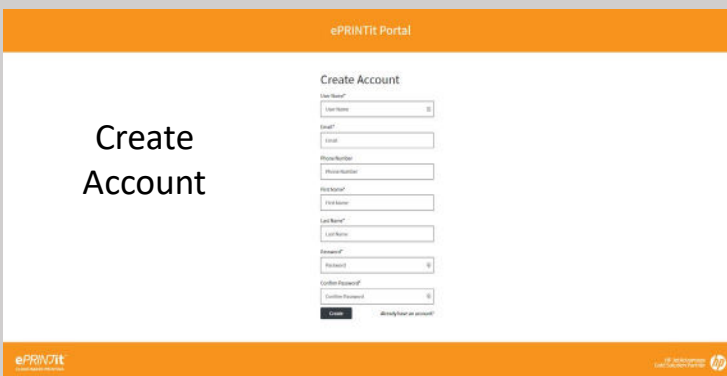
ePRINTit Portal

Create Account

Create Account

User Name*

User Name

Email*

Email

Phone Number

Phone Number

First Name*

First Name

Last Name*

Last Name

Password*

Password

Confirm Password*

Confirm Password

Create

Already have an account?

ePRINTit

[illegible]

HP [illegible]